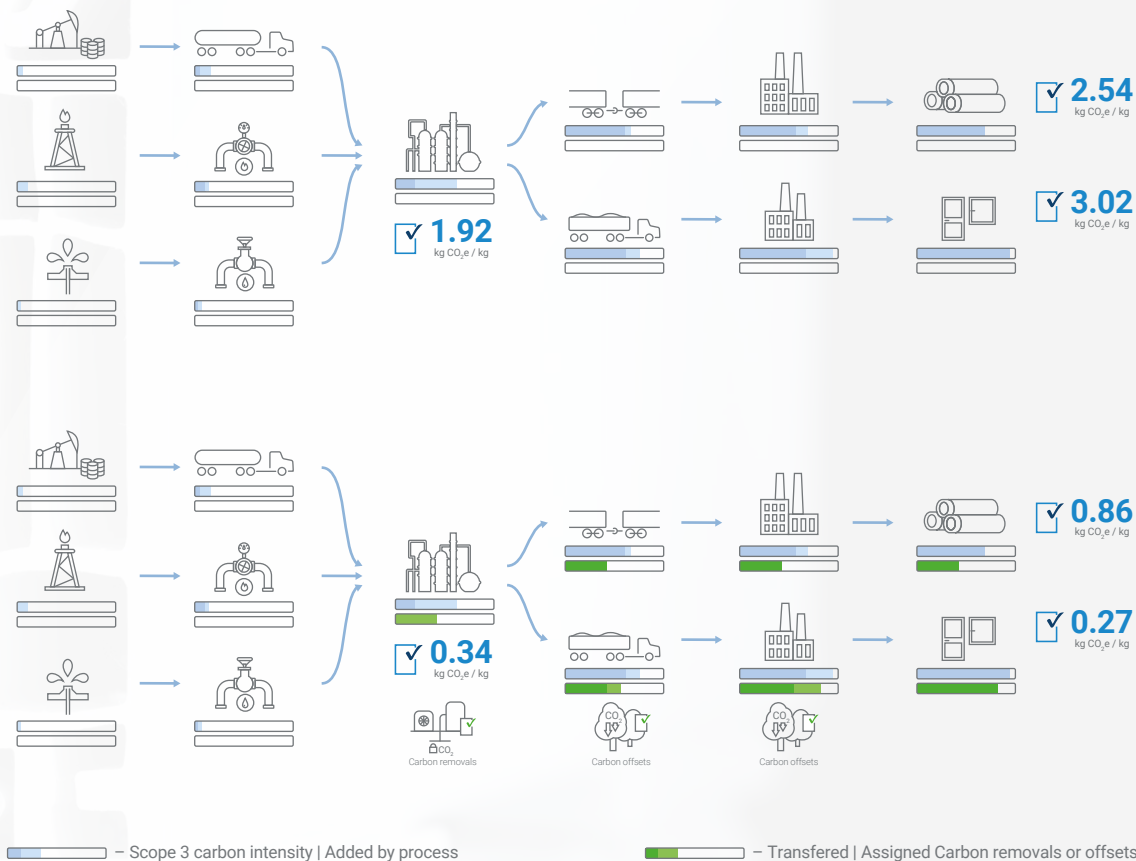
2.54
kg $CO_2e$ / kg

1.92
kg $CO_2e$ / kg

3.02
kg $CO_2e$ / kg

0.86
kg $CO_2e$ / kg

0.34
kg $CO_2e$ / kg

0.27
kg $CO_2e$ / kg

$CO_2$
Carbon removals

$CO_2$
Carbon offsets

$CO_2$
Carbon offsets

– Scope 3 carbon intensity | Added by process

– Transfered | Assigned Carbon removals or offsets